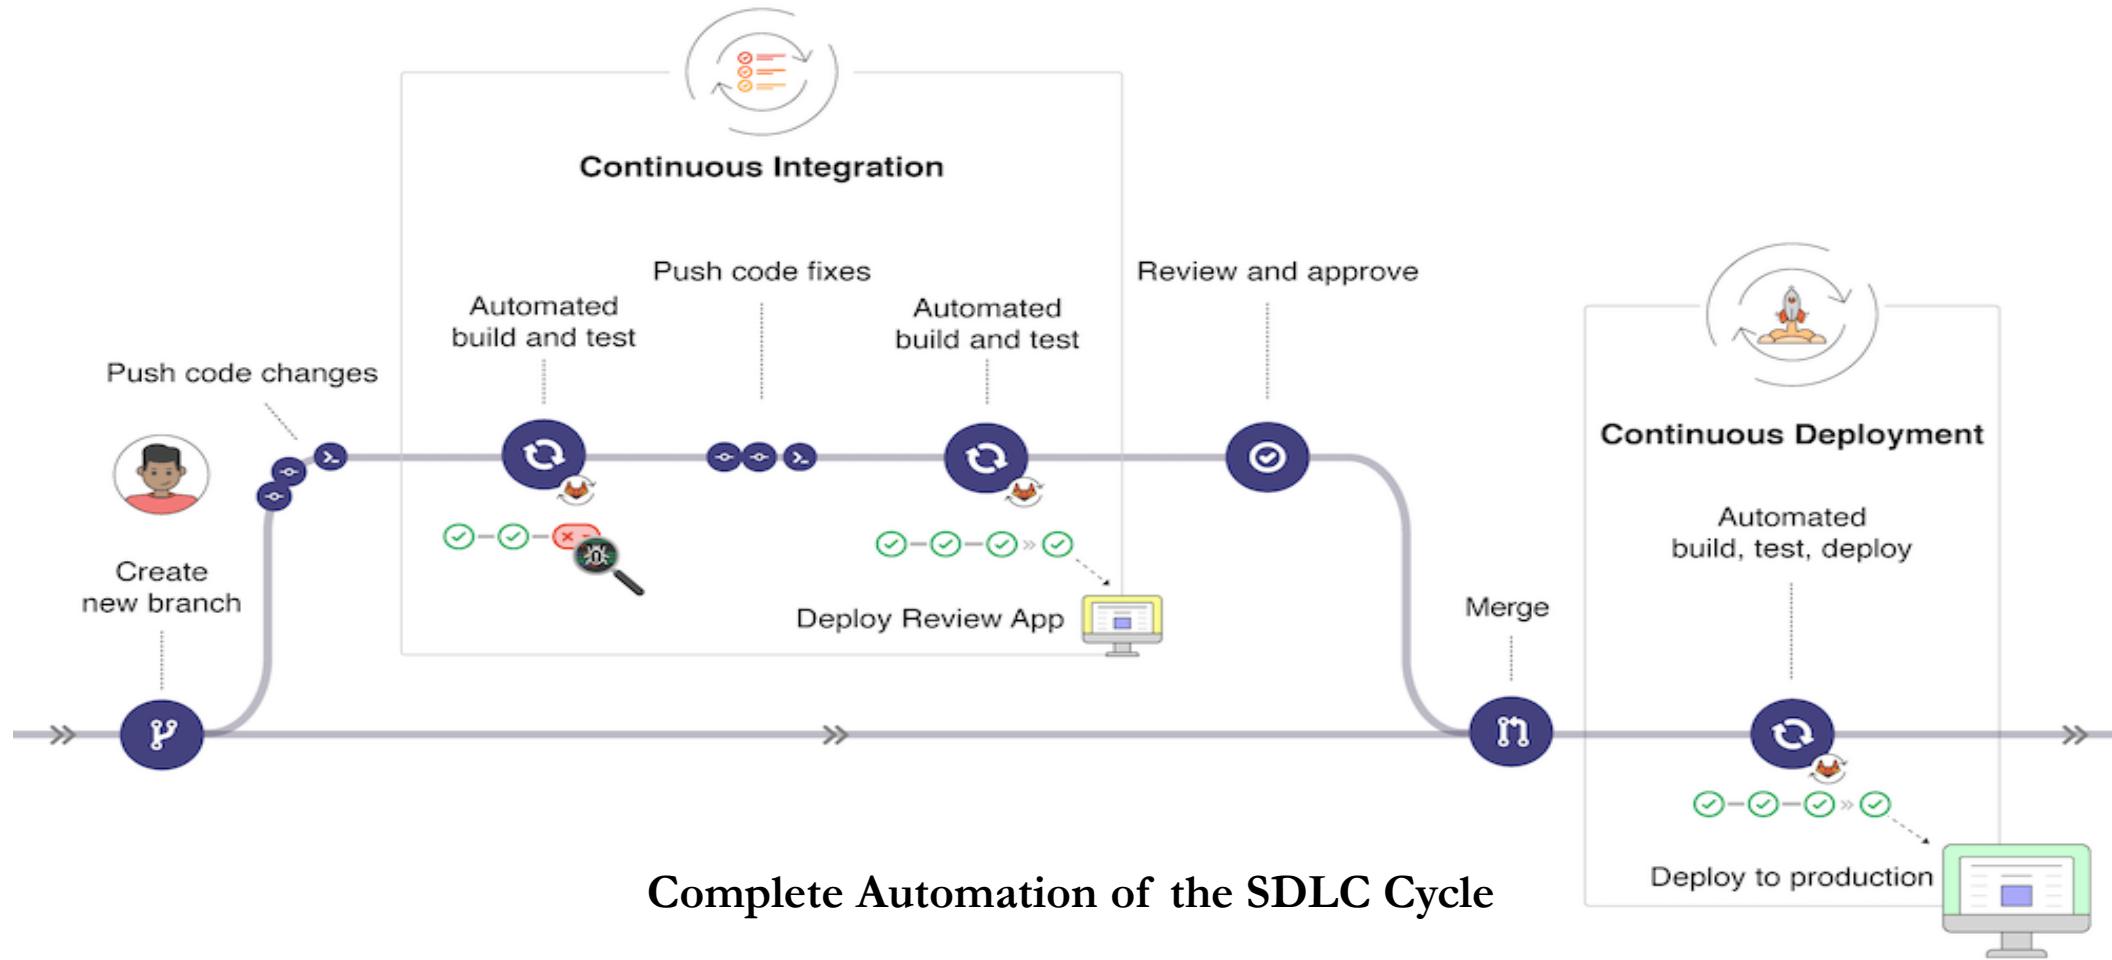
Continuous Integration

Push code fixes

Review and approve

Automated build and test

Automated build and test

Push code changes

Continuous Deployment

Automated build, test, deploy

Create new branch

Deploy Review App

Merge

Deploy to production

Complete Automation of the SDLC Cycle